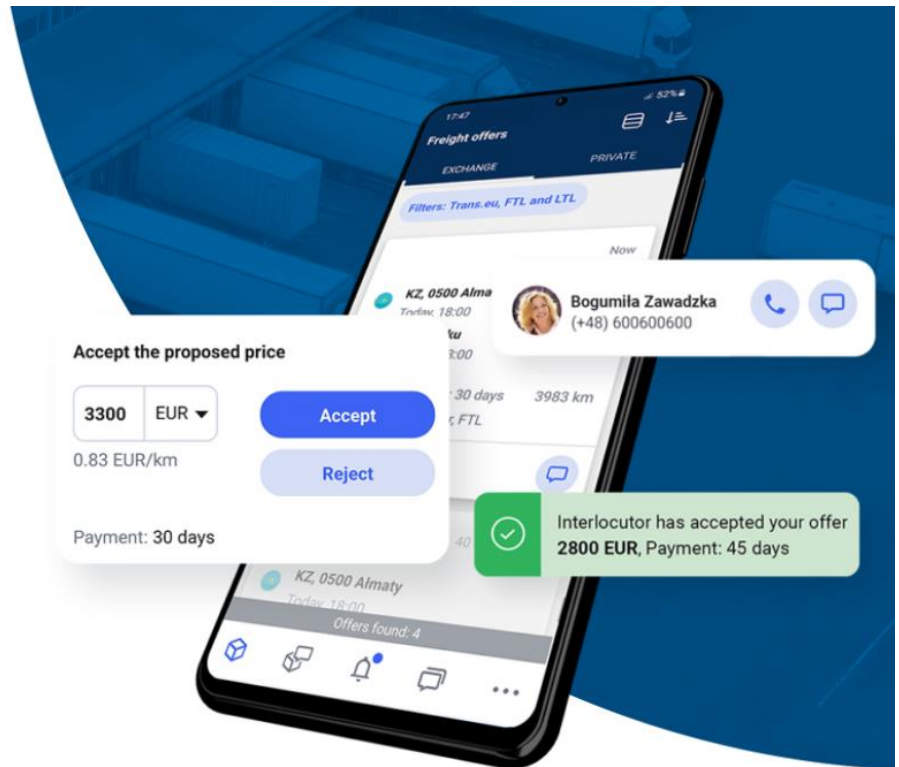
17:47

52%

Freight offers

EXCHANGE

PRIVATE

Filters: Trans.eu, FTL and LTL

Now

KZ, 0500 Alma

Today, 18:00

ku

8:00

30 days

3983 km

, FTL

Bogumiła Zawadzka
(+48) 600600600

Accept the proposed price

3300

EUR

Accept

0.83 EUR/km

Reject

Payment: 30 days

Interlocutor has accepted your offer
2800 EUR, Payment: 45 days

40

KZ, 0500 Almaty

Today, 18:00

Offers found: 4